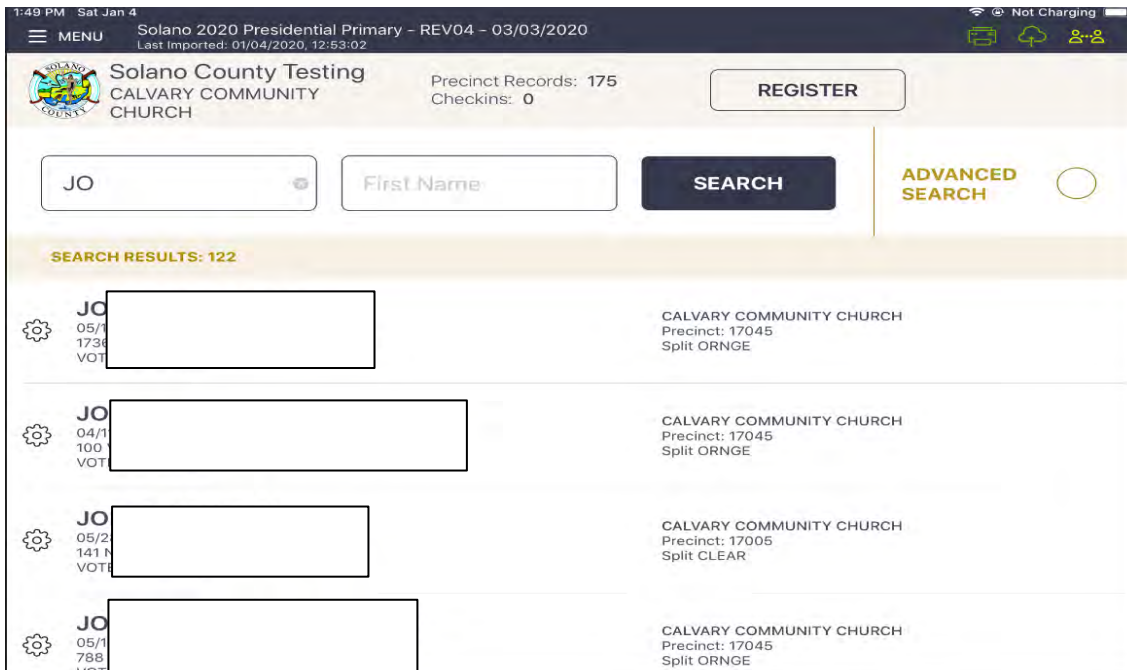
1:49 PM Sat Jan 4
Not Charging

MENU
Solano 2020 Presidential Primary - REV04 - 03/03/2020
Last Imported: 01/04/2020, 12:53:02

Solano County Testing
CALVARY COMMUNITY CHURCH
Precinct Records: 175
Checkins: 0
REGISTER

JO
First Name
SEARCH
ADVANCED SEARCH

SEARCH RESULTS: 122

JO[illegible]
05/1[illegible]
173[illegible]
VOT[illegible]
CALVARY COMMUNITY CHURCH
Precinct: 17045
Split ORNGE

JO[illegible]
04/1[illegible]
100 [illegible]
VOT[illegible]
CALVARY COMMUNITY CHURCH
Precinct: 17045
Split ORNGE

JO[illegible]
05/2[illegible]
141 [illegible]
VOT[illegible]
CALVARY COMMUNITY CHURCH
Precinct: 17005
Split CLEAR

JO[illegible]
05/1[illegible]
788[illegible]
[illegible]
CALVARY COMMUNITY CHURCH
Precinct: 17045
Split ORNGE